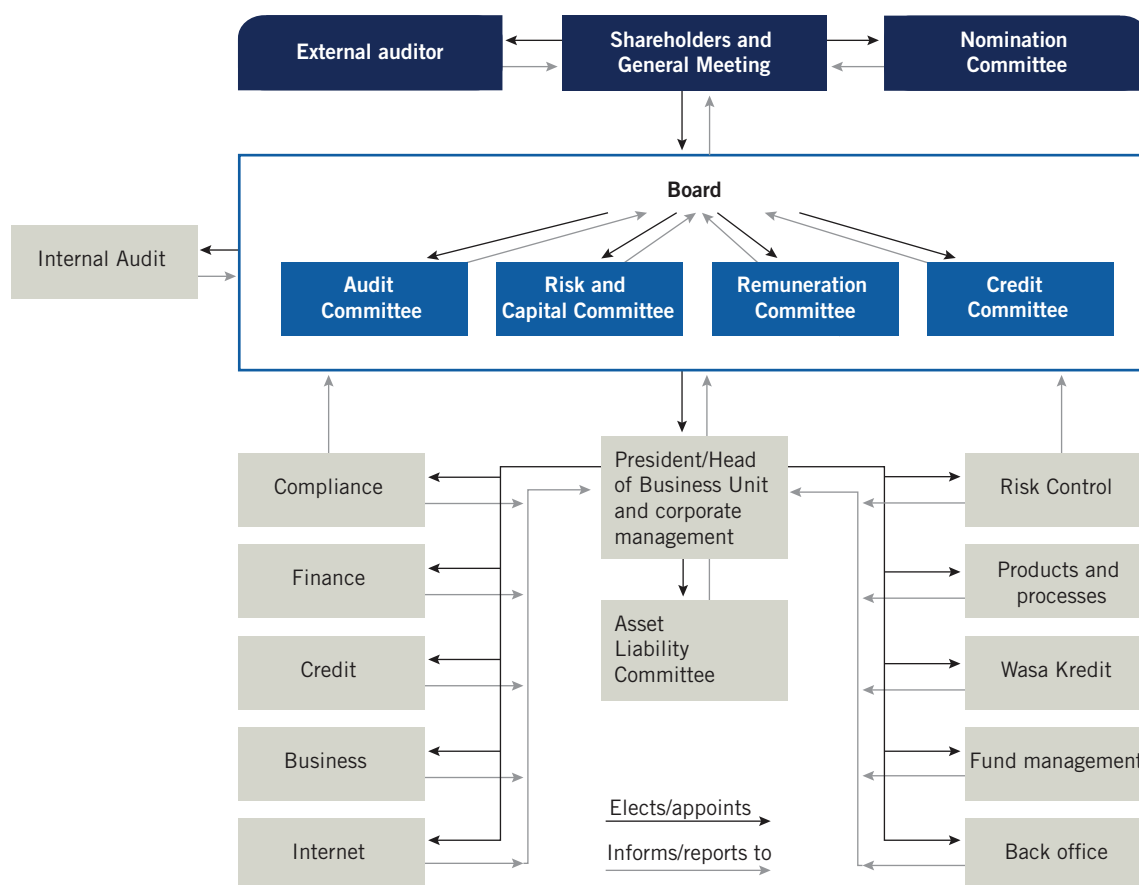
External auditor

Shareholders and General Meeting

Nomination Committee

Board

Internal Audit

Audit Committee

Risk and Capital Committee

Remuneration Committee

Credit Committee

President/Head of Business Unit and corporate management

Compliance

Finance

Credit

Business

Internet

Asset Liability Committee

Risk Control

Products and processes

Wasa Kredit

Fund management

Back office

Elects/appoints

Informs/reports to